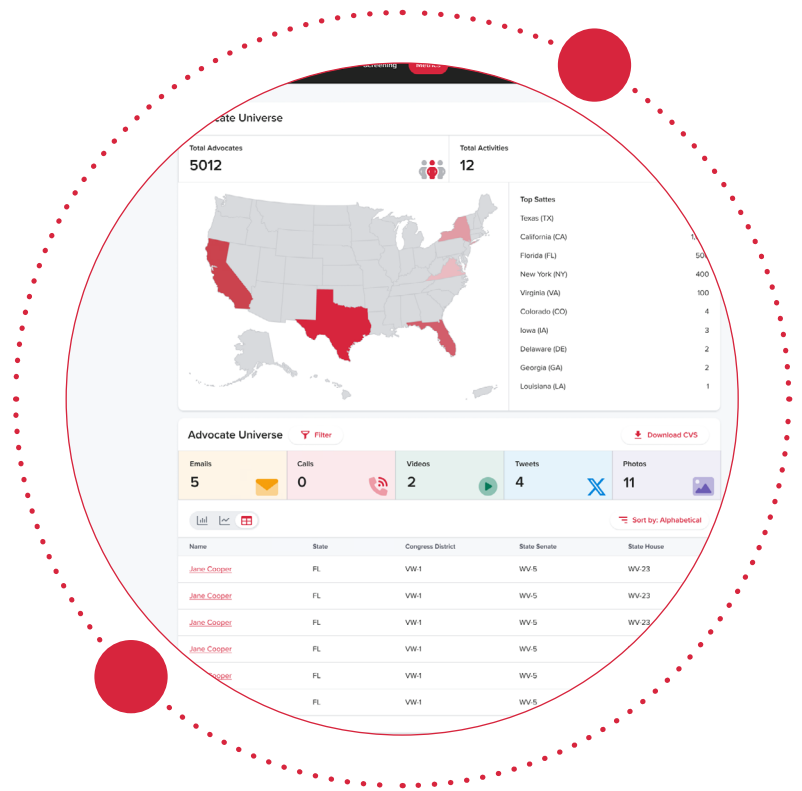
Screening

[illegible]ocate Universe

Total Advocates
5012

Total Activities
12

Top Sattes

| | |
|---|---|
| Texas (TX) | |
| California (CA) | 1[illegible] |
| Florida (FL) | 50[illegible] |
| New York (NY) | 400 |
| Virginia (VA) | 100 |
| Colorado (CO) | 4 |
| Iowa (IA) | 3 |
| Delaware (DE) | 2 |
| Georgia (GA) | 2 |
| Louisiana (LA) | 1 |

Advocate Universe

Filter

Download CVS

Emails
5

Calls
0

Videos
2

Tweets
4

Photos
11

Sort by: Alphabetical

| Name | State | Congress District | State Senate | State House |
|---|---|---|---|---|
| Jane Cooper | FL | VW-1 | WV-5 | WV-23 |
| Jane Cooper | FL | VW-1 | WV-5 | WV-23 |
| Jane Cooper | FL | VW-1 | WV-5 | WV-23 |
| Jane Cooper | FL | VW-1 | WV-5 | |
| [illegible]e Cooper | FL | VW-1 | WV-5 | |
| | FL | VW-1 | WV-5 | |